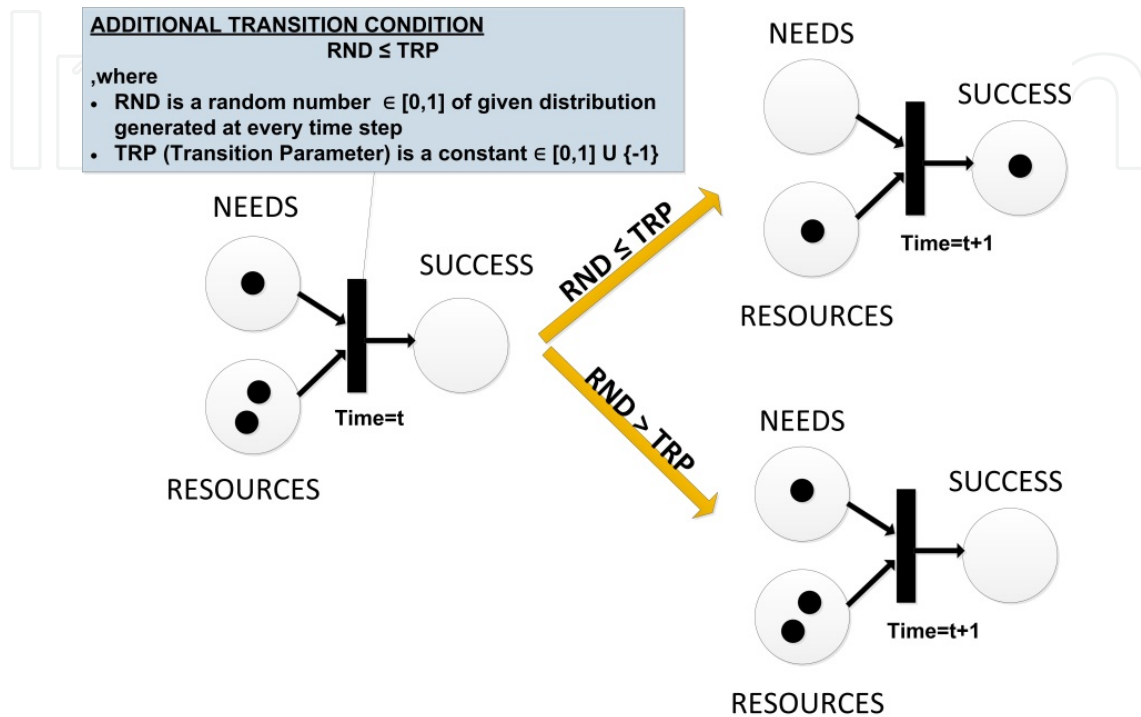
ADDITIONAL TRANSITION CONDITION
RND ≤ TRP
,where
• RND is a random number ∈ [0,1] of given distribution generated at every time step
• TRP (Transition Parameter) is a constant ∈ [0,1] U {-1}

NEEDS
SUCCESS
Time=t
RESOURCES

RND ≤ TRP

RND > TRP

NEEDS
SUCCESS
Time=t+1
RESOURCES

NEEDS
SUCCESS
Time=t+1
RESOURCES